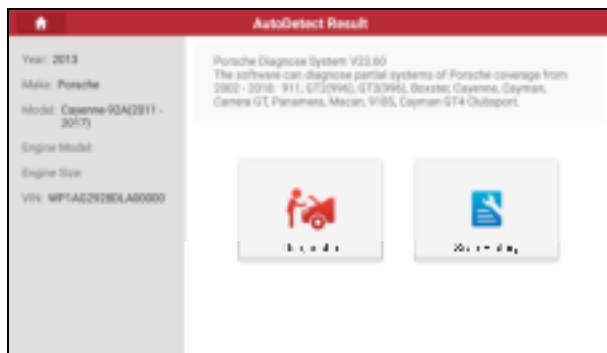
AutoDetect Result

Year: 2013

Make: Porsche

Model: Cayenne-92A(2011 - 2017)

Engine Model:

Engine Size:

VIN: WP1AG2928DLA00000

Porsche Diagnose System V23.60
The software can diagnose partial systems of Porsche coverage from 2002 - 2018: 911, GT2(996), GT3(996), Boxster, Cayenne, Cayman, Carrera GT, Panamera, Macan, 918S, Cayman GT4 Clubsport.

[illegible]

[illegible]